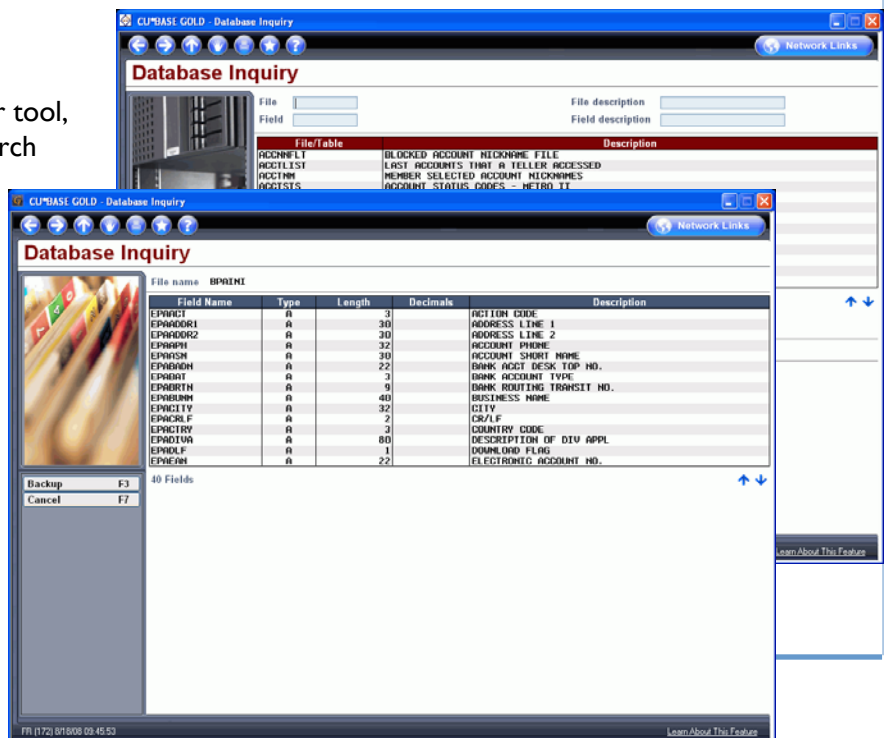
r tool,
rch

CU*BASE GOLD - Database Inquiry

Network Links

Database Inquiry

File
Field

File description
Field description

| File/Table | Description |
|---|---|
| ACCNNFLT | BLOCKED ACCOUNT NICKNAME FILE |
| ACCTLIST | LAST ACCOUNTS THAT A TELLER ACCESSED |
| ACCTNM | MEMBER SELECTED ACCOUNT NICKNAMES |
| ACCTSTS | ACCOUNT STATUS CODES - METRO II |

Learn About This Feature

CU*BASE GOLD - Database Inquiry

Network Links

Database Inquiry

File name BPAIMI

| Field Name | Type | Length | Decimals | Description |
|---|---|---|---|---|
| EPAACT | A | 3 | | ACTION CODE |
| EPAADDR1 | A | 30 | | ADDRESS LINE 1 |
| EPAADDR2 | A | 30 | | ADDRESS LINE 2 |
| EPAAPH | A | 32 | | ACCOUNT PHONE |
| EPAASN | A | 30 | | ACCOUNT SHORT NAME |
| EPABADN | A | 22 | | BANK ACCT DESK TOP NO. |
| EPABAT | A | 3 | | BANK ACCOUNT TYPE |
| EPABRTN | A | 9 | | BANK ROUTING TRANSIT NO. |
| EPABUNM | A | 40 | | BUSINESS NAME |
| EPACITY | A | 32 | | CITY |
| EPACRLF | A | 2 | | CR/LF |
| EPACTRY | A | 3 | | COUNTRY CODE |
| EPADIVA | A | 80 | | DESCRIPTION OF DIV APPL |
| EPADLF | A | 1 | | DOWNLOAD FLAG |
| EPAEAN | A | 22 | | ELECTRONIC ACCOUNT NO. |

40 Fields

Backup F3
Cancel F7

FR (172) 8/18/08 09:45:53

Learn About This Feature